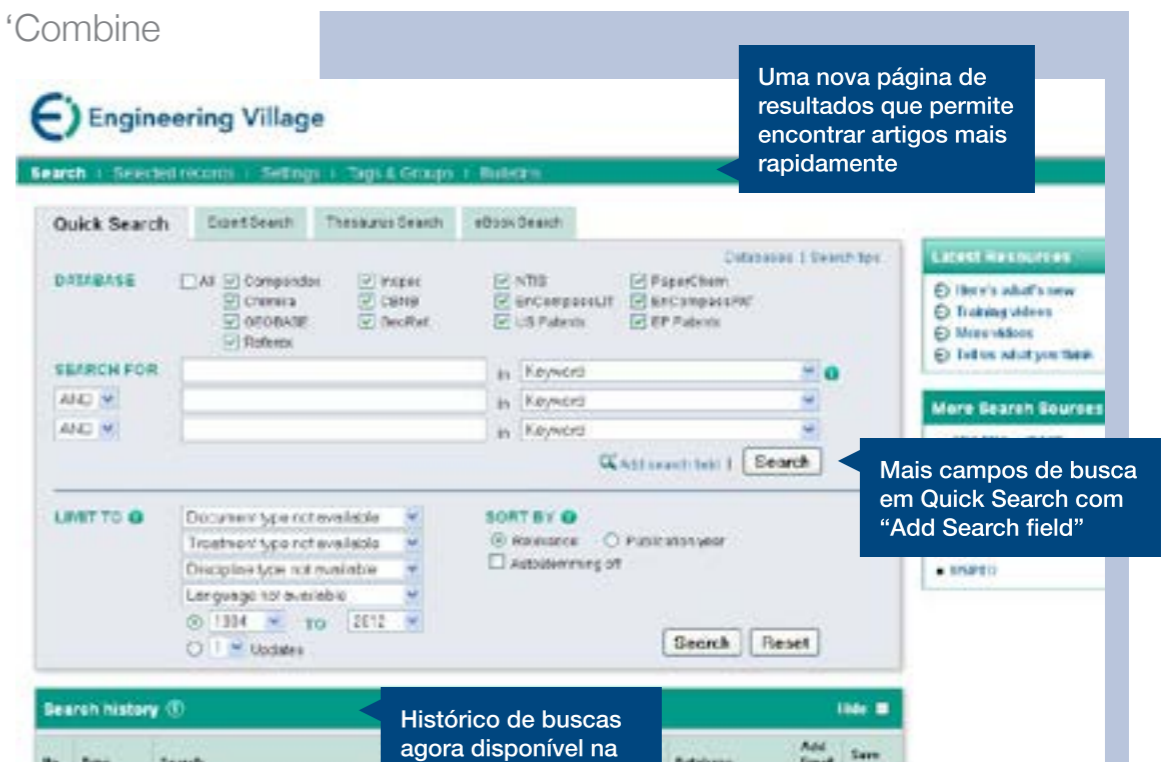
'Combine

Uma nova página de resultados que permite encontrar artigos mais rapidamente

Engineering Village

Search | Selected records | Settings | Tags & Groups | Bulletins

Quick Search | Expert Search | Thesaurus Search | eBook Search

Databases | Search tips

DATABASE
All
Compendex
Chimica
GEOBASE
Referex
Inspec
CBNB
GeoRef
NTIS
EnCompassLIT
US Patents
PaperChem
EnCompassPAT
EP Patents

SEARCH FOR
in Keyword
AND in Keyword
AND in Keyword

Add search field | Search

LIMIT TO
Document type not available
Treatment type not available
Discipline type not available
Language not available
1884 TO 2012
1 Updates

SORT BY
Relevance
Publication year
Autostemming off

Search Reset

Latest Resources
Here's what's new
Training videos
More videos
Tell us what you think

More Search Sources

Mais campos de busca em Quick Search com "Add Search field"

Search history
Hide

Histórico de buscas agora disponível na

Database
Add Email
Save